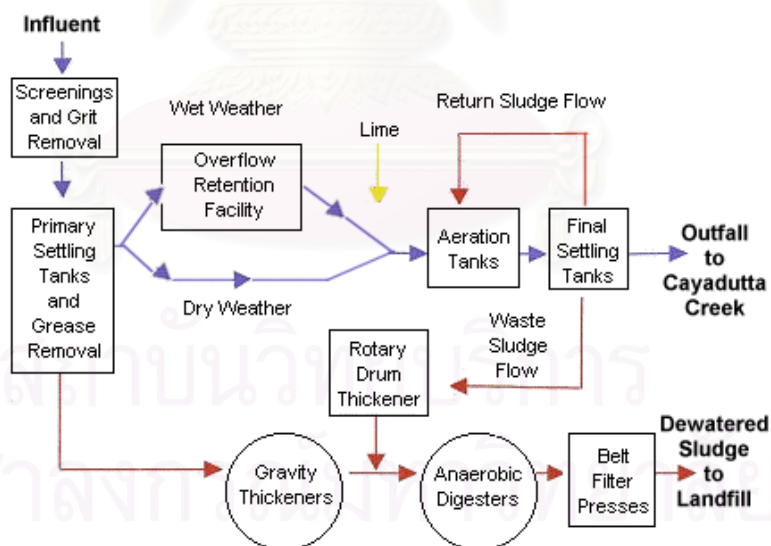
Influent

Screenings and Grit Removal

Wet Weather

Return Sludge Flow

Lime

Overflow Retention Facility

Primary Settling Tanks and Grease Removal

Aeration Tanks

Final Settling Tanks

Outfall to Cayadutta Creek

Dry Weather

Waste Sludge Flow

Rotary Drum Thickener

Dewatered Sludge to Landfill

Gravity Thickeners

Anaerobic Digesters

Belt Filter Presses